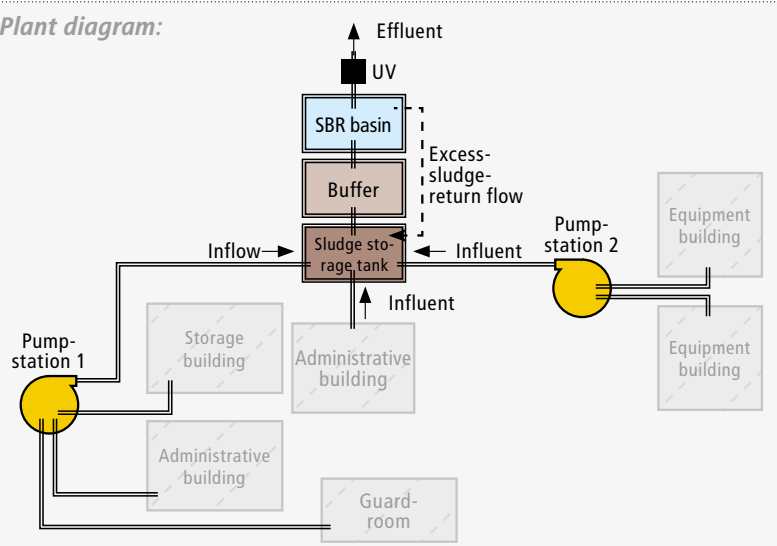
Plant diagram:

Effluent

UV

SBR basin

Buffer

Excess-sludge-return flow

Inflow

Sludge storage tank

Influent

Influent

Pump-station 2

Equipment building

Equipment building

Pump-station 1

Storage building

Administrative building

Administrative building

Guard-room